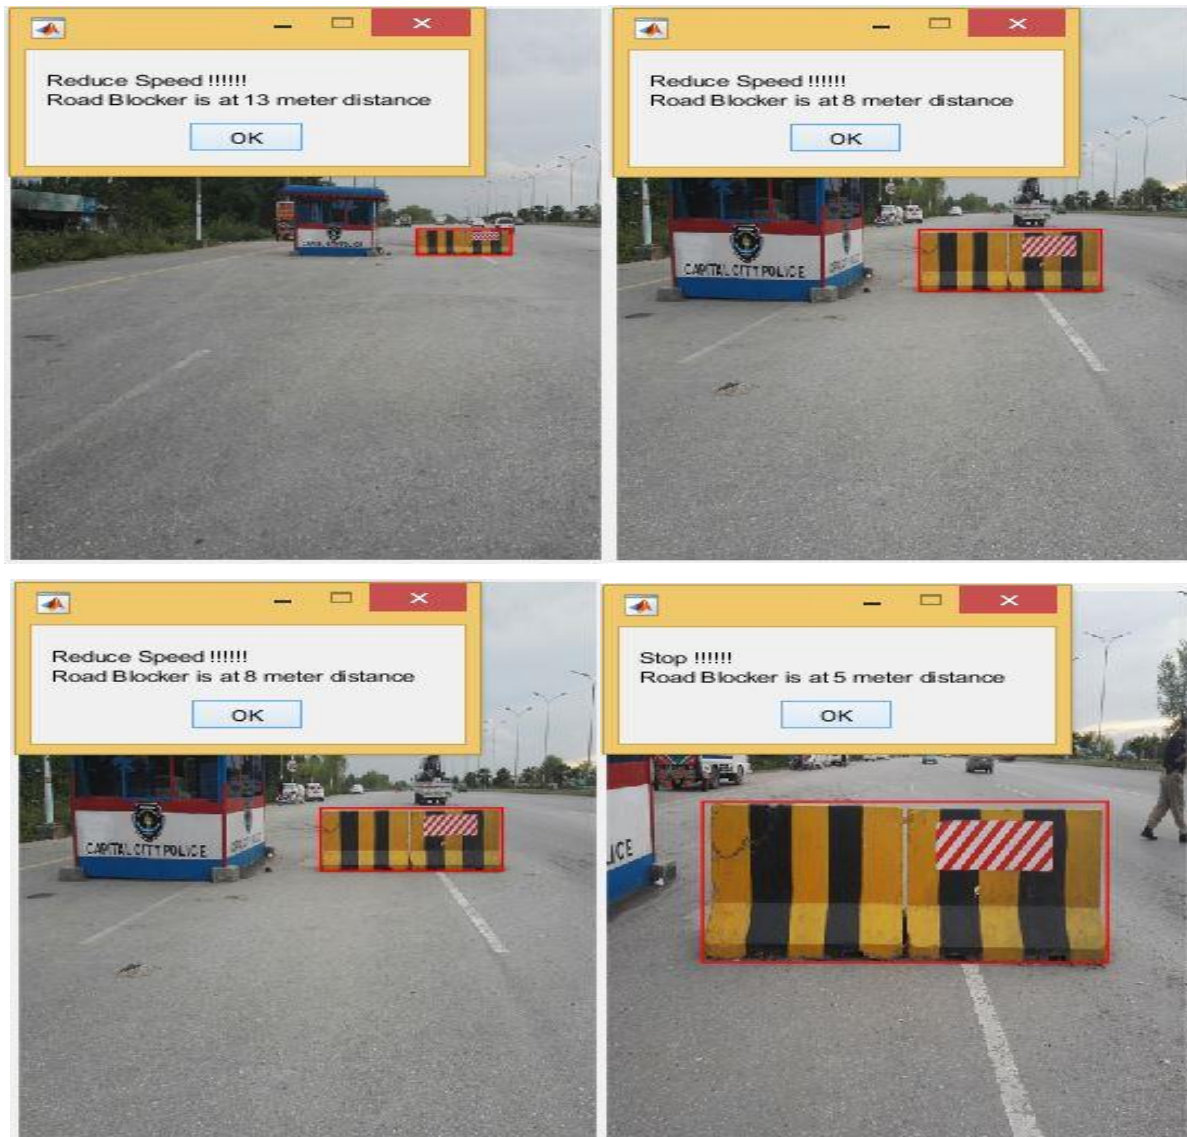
Reduce Speed !!!!!!
Road Blocker is at 13 meter distance

OK

Reduce Speed !!!!!!
Road Blocker is at 8 meter distance

OK

CAPITAL CITY POLICE

Reduce Speed !!!!!!
Road Blocker is at 8 meter distance

OK

CAPITAL CITY POLICE

Stop !!!!!!
Road Blocker is at 5 meter distance

OK

ICE